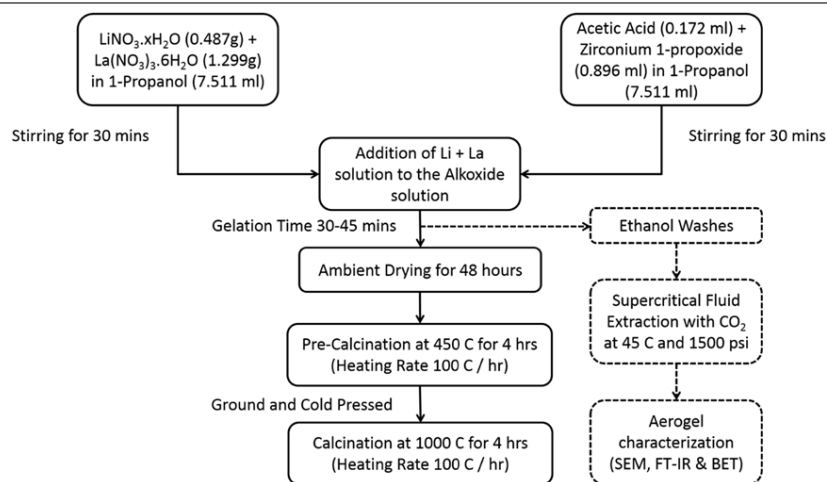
$LiNO_3.xH_2O$ (0.487g) + $La(NO_3)_3.6H_2O$ (1.299g) in 1-Propanol (7.511 ml)

Acetic Acid (0.172 ml) + Zirconium 1-propoxide (0.896 ml) in 1-Propanol (7.511 ml)

Stirring for 30 mins

Stirring for 30 mins

Addition of Li + La solution to the Alkoxide solution

Gelation Time 30-45 mins

Ethanol Washes

Ambient Drying for 48 hours

Supercritical Fluid Extraction with $CO_2$ at 45 C and 1500 psi

Pre-Calcination at 450 C for 4 hrs (Heating Rate 100 C / hr)

Ground and Cold Pressed

Aerogel characterization (SEM, FT-IR & BET)

Calcination at 1000 C for 4 hrs (Heating Rate 100 C / hr)